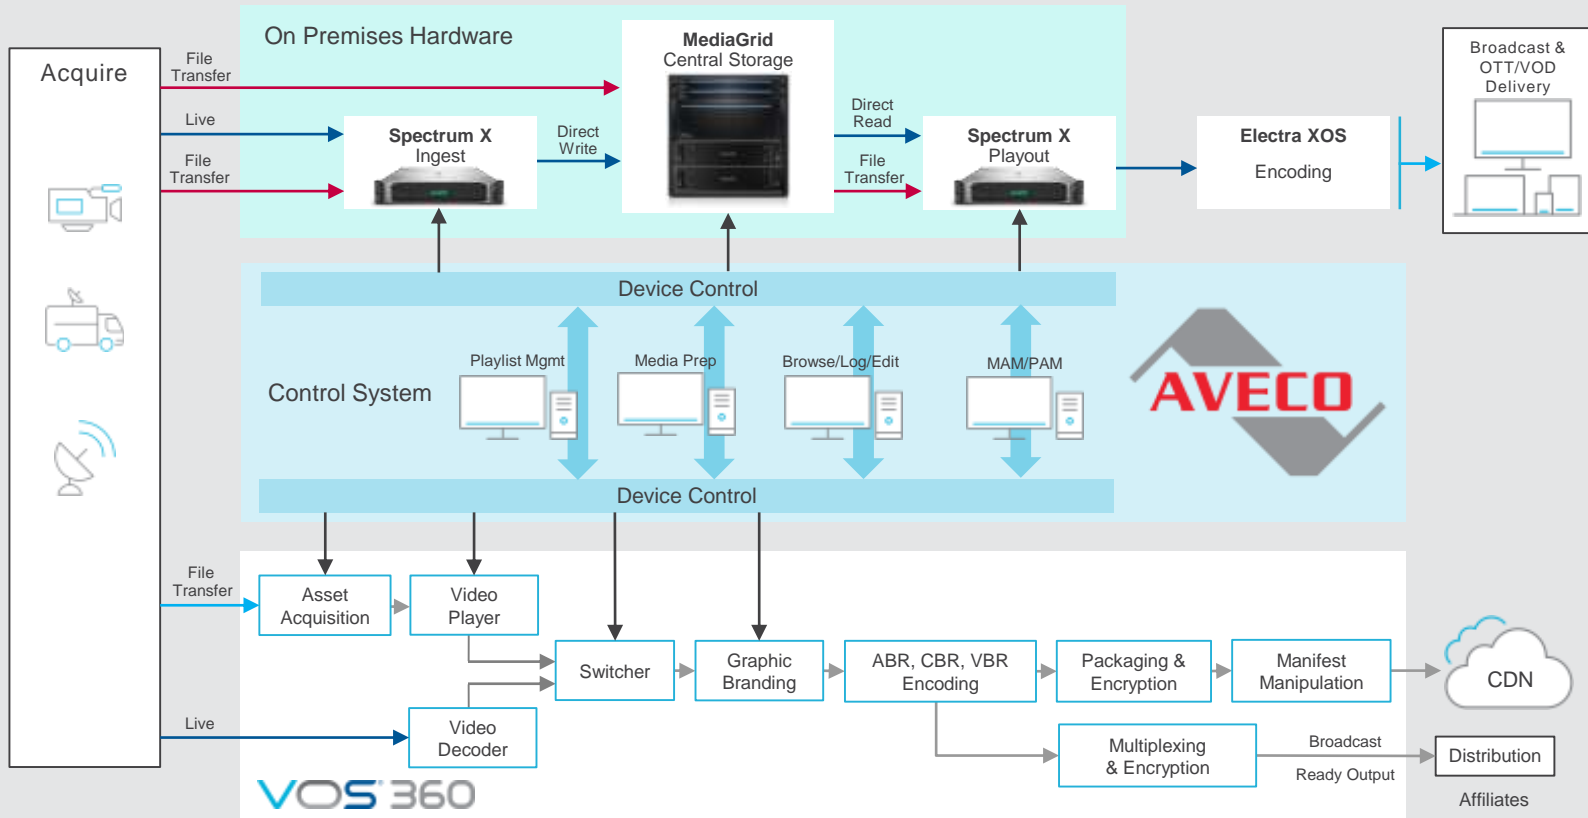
Acquire

File Transfer

Live

File Transfer

On Premises Hardware

Spectrum X
Ingest

Direct Write

MediaGrid
Central Storage

Direct Read

File Transfer

Spectrum X
Playout

Electra XOS

Encoding

Broadcast & OTT/VOD Delivery

Device Control

Control System

Playlist Mgmt

Media Prep

Browse/Log/Edit

MAM/PAM

AVECO

Device Control

File Transfer

Asset Acquisition

Video Player

Switcher

Graphic Branding

ABR, CBR, VBR Encoding

Packaging & Encryption

Manifest Manipulation

CDN

Live

Video Decoder

Multiplexing & Encryption

Broadcast

Ready Output

Distribution

Affiliates

VOS 360